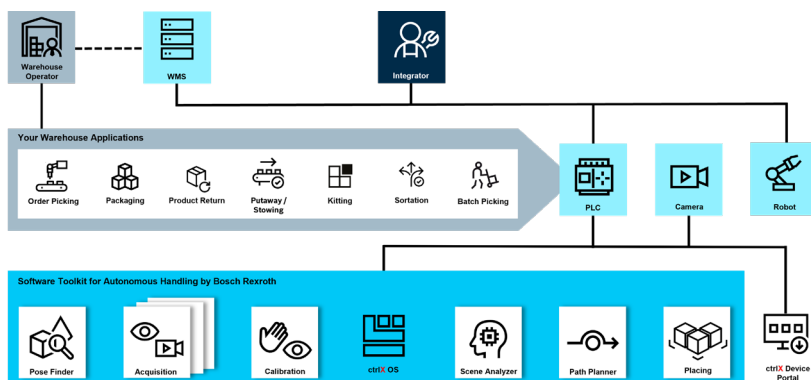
Warehouse Operator

WMS

Integrator

Your Warehouse Applications

Order Picking

Packaging

Product Return

Putaway / Stowing

Kitting

Sortation

Batch Picking

PLC

Camera

Robot

Software Toolkit for Autonomous Handling by Bosch Rexroth

Pose Finder

Acquisition

Calibration

ctrlX OS

Scene Analyzer

Path Planner

Placing

ctrlX Device Portal